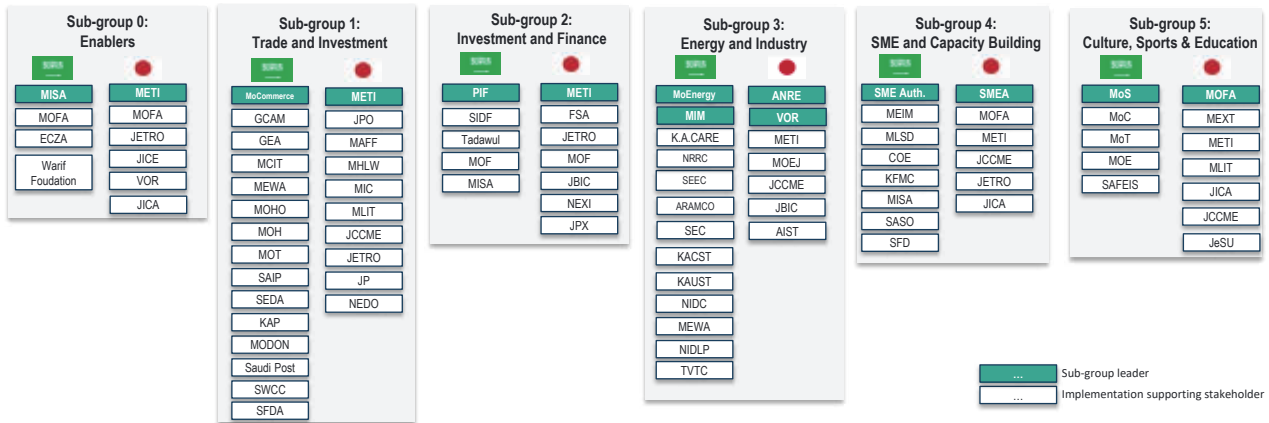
Sub-group 0: Enablers

MISA
MOFA
ECZA
Warif Foudation

METI
MOFA
JETRO
JICE
VOR
JICA

Sub-group 1: Trade and Investment

MoCommerce
GCAM
GEA
MCIT
MEWA
MOHO
MOH
MOT
SAIP
SEDA
KAP
MODON
Saudi Post
SWCC
SFDA

METI
JPO
MAFF
MHLW
MIC
MLIT
JCCME
JETRO
JP
NEDO

Sub-group 2: Investment and Finance

PIF
SIDF
Tadawul
MOF
MISA

METI
FSA
JETRO
MOF
JBIC
NEXI
JPX

Sub-group 3: Energy and Industry

MoEnergy
MIM
K.A.CARE
NRRC
SEEC
ARAMCO
SEC
KACST
KAUST
NIDC
MEWA
NIDLP
TVTC

ANRE
VOR
METI
MOEJ
JCCME
JBIC
AIST

Sub-group 4: SME and Capacity Building

SME Auth.
MEIM
MLSD
COE
KFMC
MISA
SASO
SFD

SMEA
MOFA
METI
JCCME
JETRO
JICA

Sub-group 5: Culture, Sports & Education

MoS
MoC
MoT
MOE
SAFEIS

MOFA
MEXT
METI
MLIT
JICA
JCCME
JeSU

... Sub-group leader
... Implementation supporting stakeholder